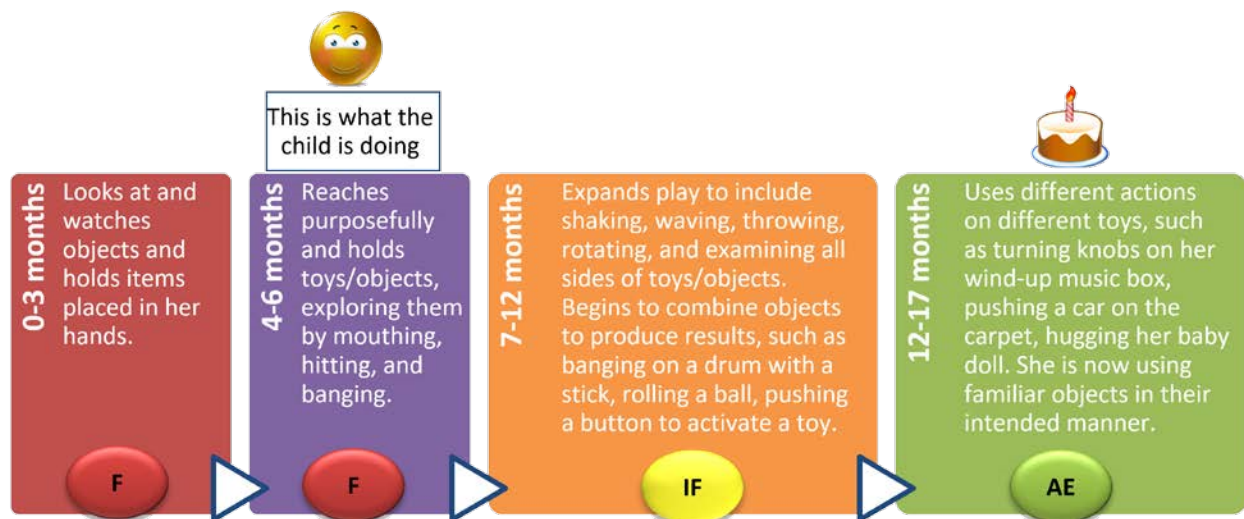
This is what the child is doing

0-3 months

Looks at and watches objects and holds items placed in her hands.

F

4-6 months

Reaches purposefully and holds toys/objects, exploring them by mouthing, hitting, and banging.

F

7-12 months

Expands play to include shaking, waving, throwing, rotating, and examining all sides of toys/objects. Begins to combine objects to produce results, such as banging on a drum with a stick, rolling a ball, pushing a button to activate a toy.

IF

12-17 months

Uses different actions on different toys, such as turning knobs on her wind-up music box, pushing a car on the carpet, hugging her baby doll. She is now using familiar objects in their intended manner.

AE